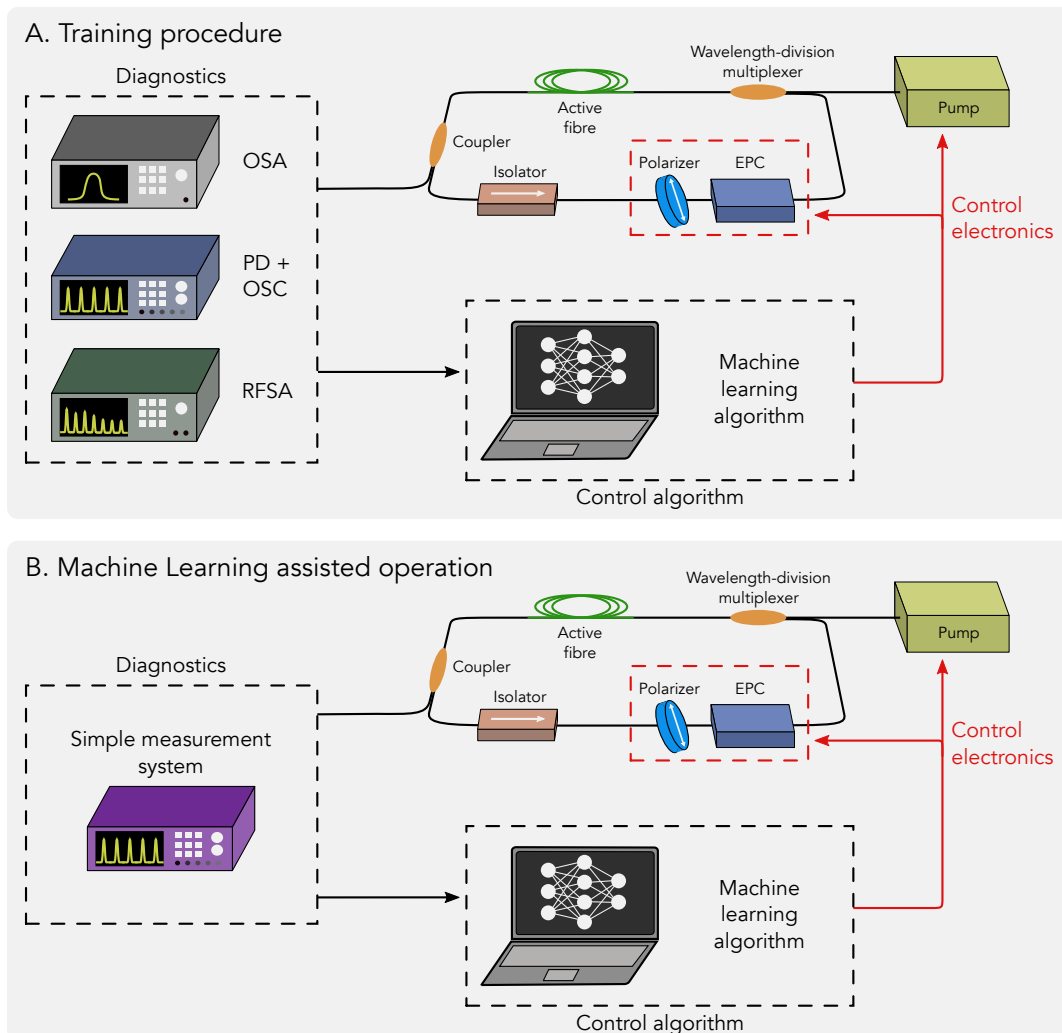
A. Training procedure

Diagnostics

OSA

PD + OSC

RFSA

Active fibre

Wavelength-division multiplexer

Pump

Coupler

Isolator

Polarizer

EPC

Control electronics

Machine learning algorithm

Control algorithm

B. Machine Learning assisted operation

Diagnostics

Simple measurement system

Active fibre

Wavelength-division multiplexer

Pump

Coupler

Isolator

Polarizer

EPC

Control electronics

Machine learning algorithm

Control algorithm